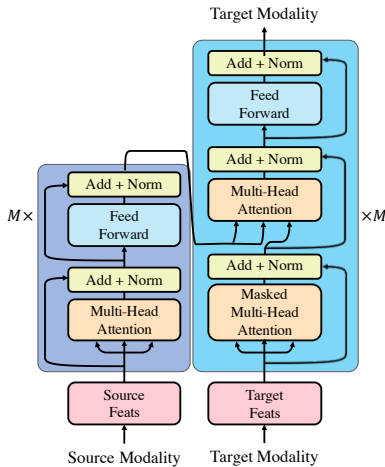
Target Modality

Add + Norm

Feed Forward

Add + Norm

Multi-Head Attention

Add + Norm

Masked Multi-Head Attention

$\times M$

Target Feats

Target Modality

$M\times$

Add + Norm

Feed Forward

Add + Norm

Multi-Head Attention

Source Feats

Source Modality